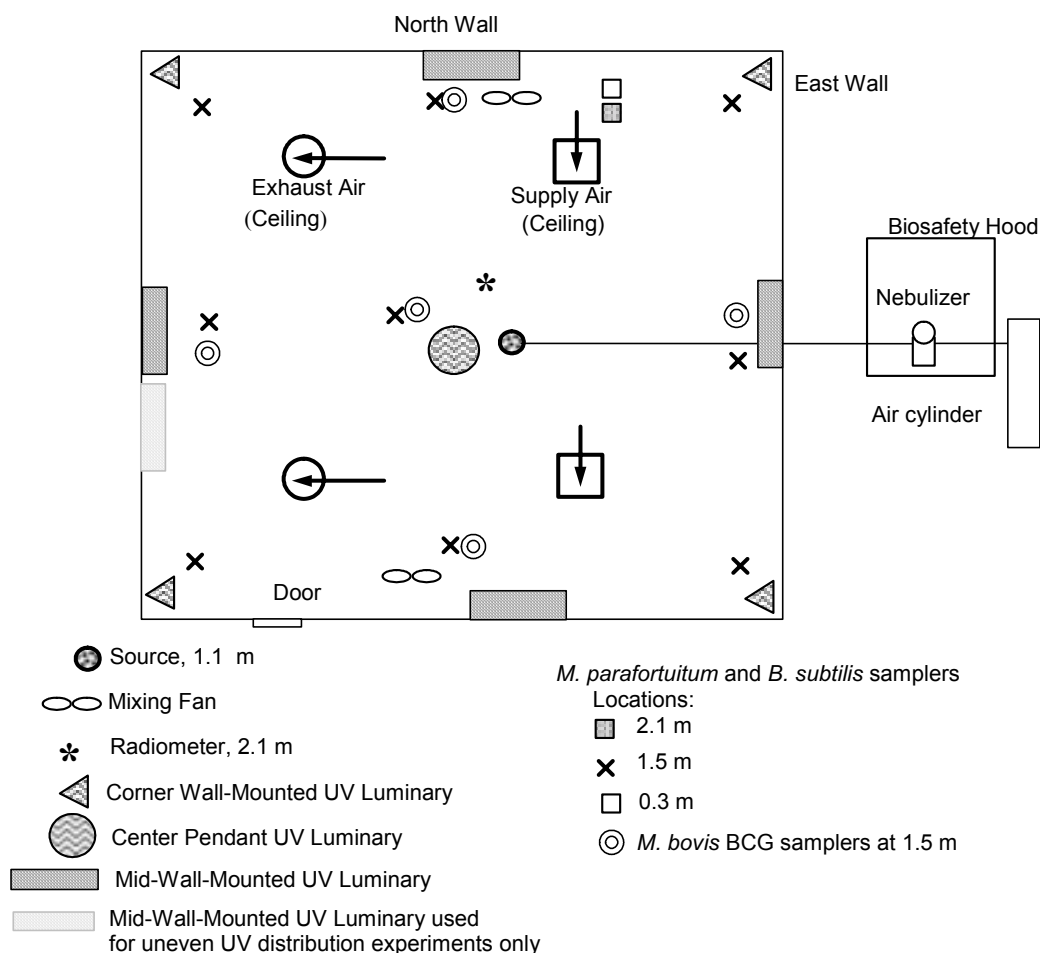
North Wall

East Wall

Exhaust Air
(Ceiling)

Supply Air
(Ceiling)

Biosafety Hood

Nebulizer

Air cylinder

Door

Source, 1.1 m

Mixing Fan

Radiometer, 2.1 m

Corner Wall-Mounted UV Luminary

Center Pendant UV Luminary

Mid-Wall-Mounted UV Luminary

Mid-Wall-Mounted UV Luminary used for uneven UV distribution experiments only

M. parafortuitum and B. subtilis samplers
Locations:
2.1 m
1.5 m
0.3 m
M. bovis BCG samplers at 1.5 m